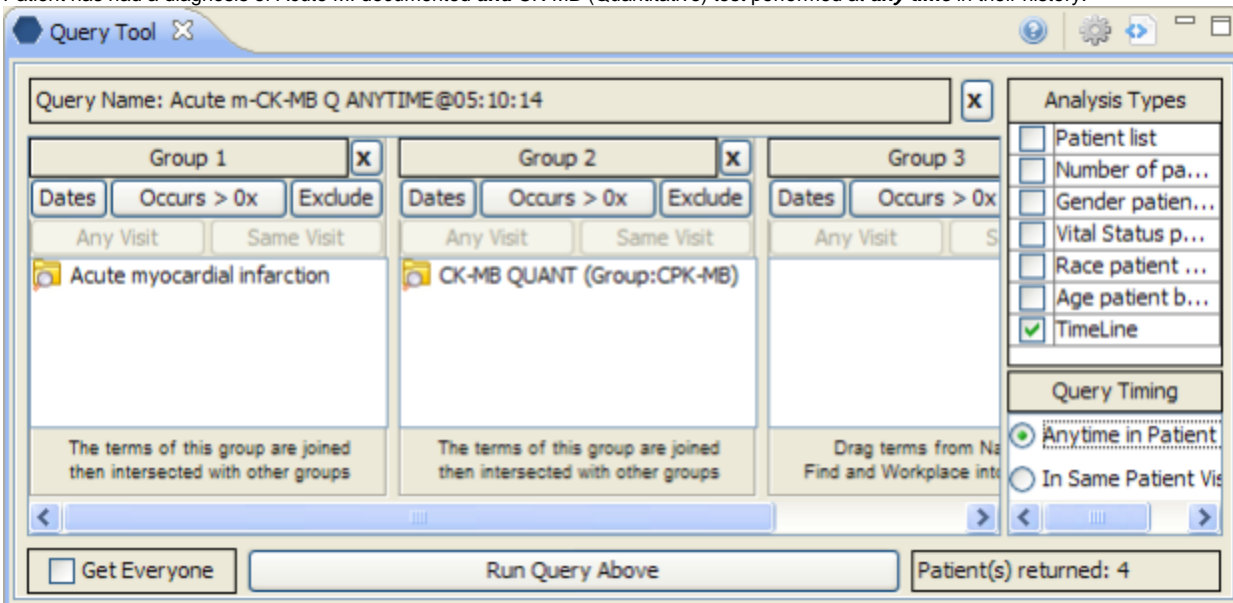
Query Tool

Query Name: Acute m-CK-MB Q ANYTIME@05:10:14

X

Analysis Types

Patient list
Number of pa...
Gender patien...
Vital Status p...
Race patient ...
Age patient b...
TimeLine

Group 1 X
Dates | Occurs > 0x | Exclude
Any Visit | Same Visit
Acute myocardial infarction
The terms of this group are joined then intersected with other groups

Group 2 X
Dates | Occurs > 0x | Exclude
Any Visit | Same Visit
CK-MB QUANT (Group:CPK-MB)
The terms of this group are joined then intersected with other groups

Group 3
Dates | Occurs > 0x
Any Visit | S
Drag terms from Na Find and Workplace int

Query Timing
Anytime in Patient
In Same Patient Vis

Get Everyone
Run Query Above
Patient(s) returned: 4